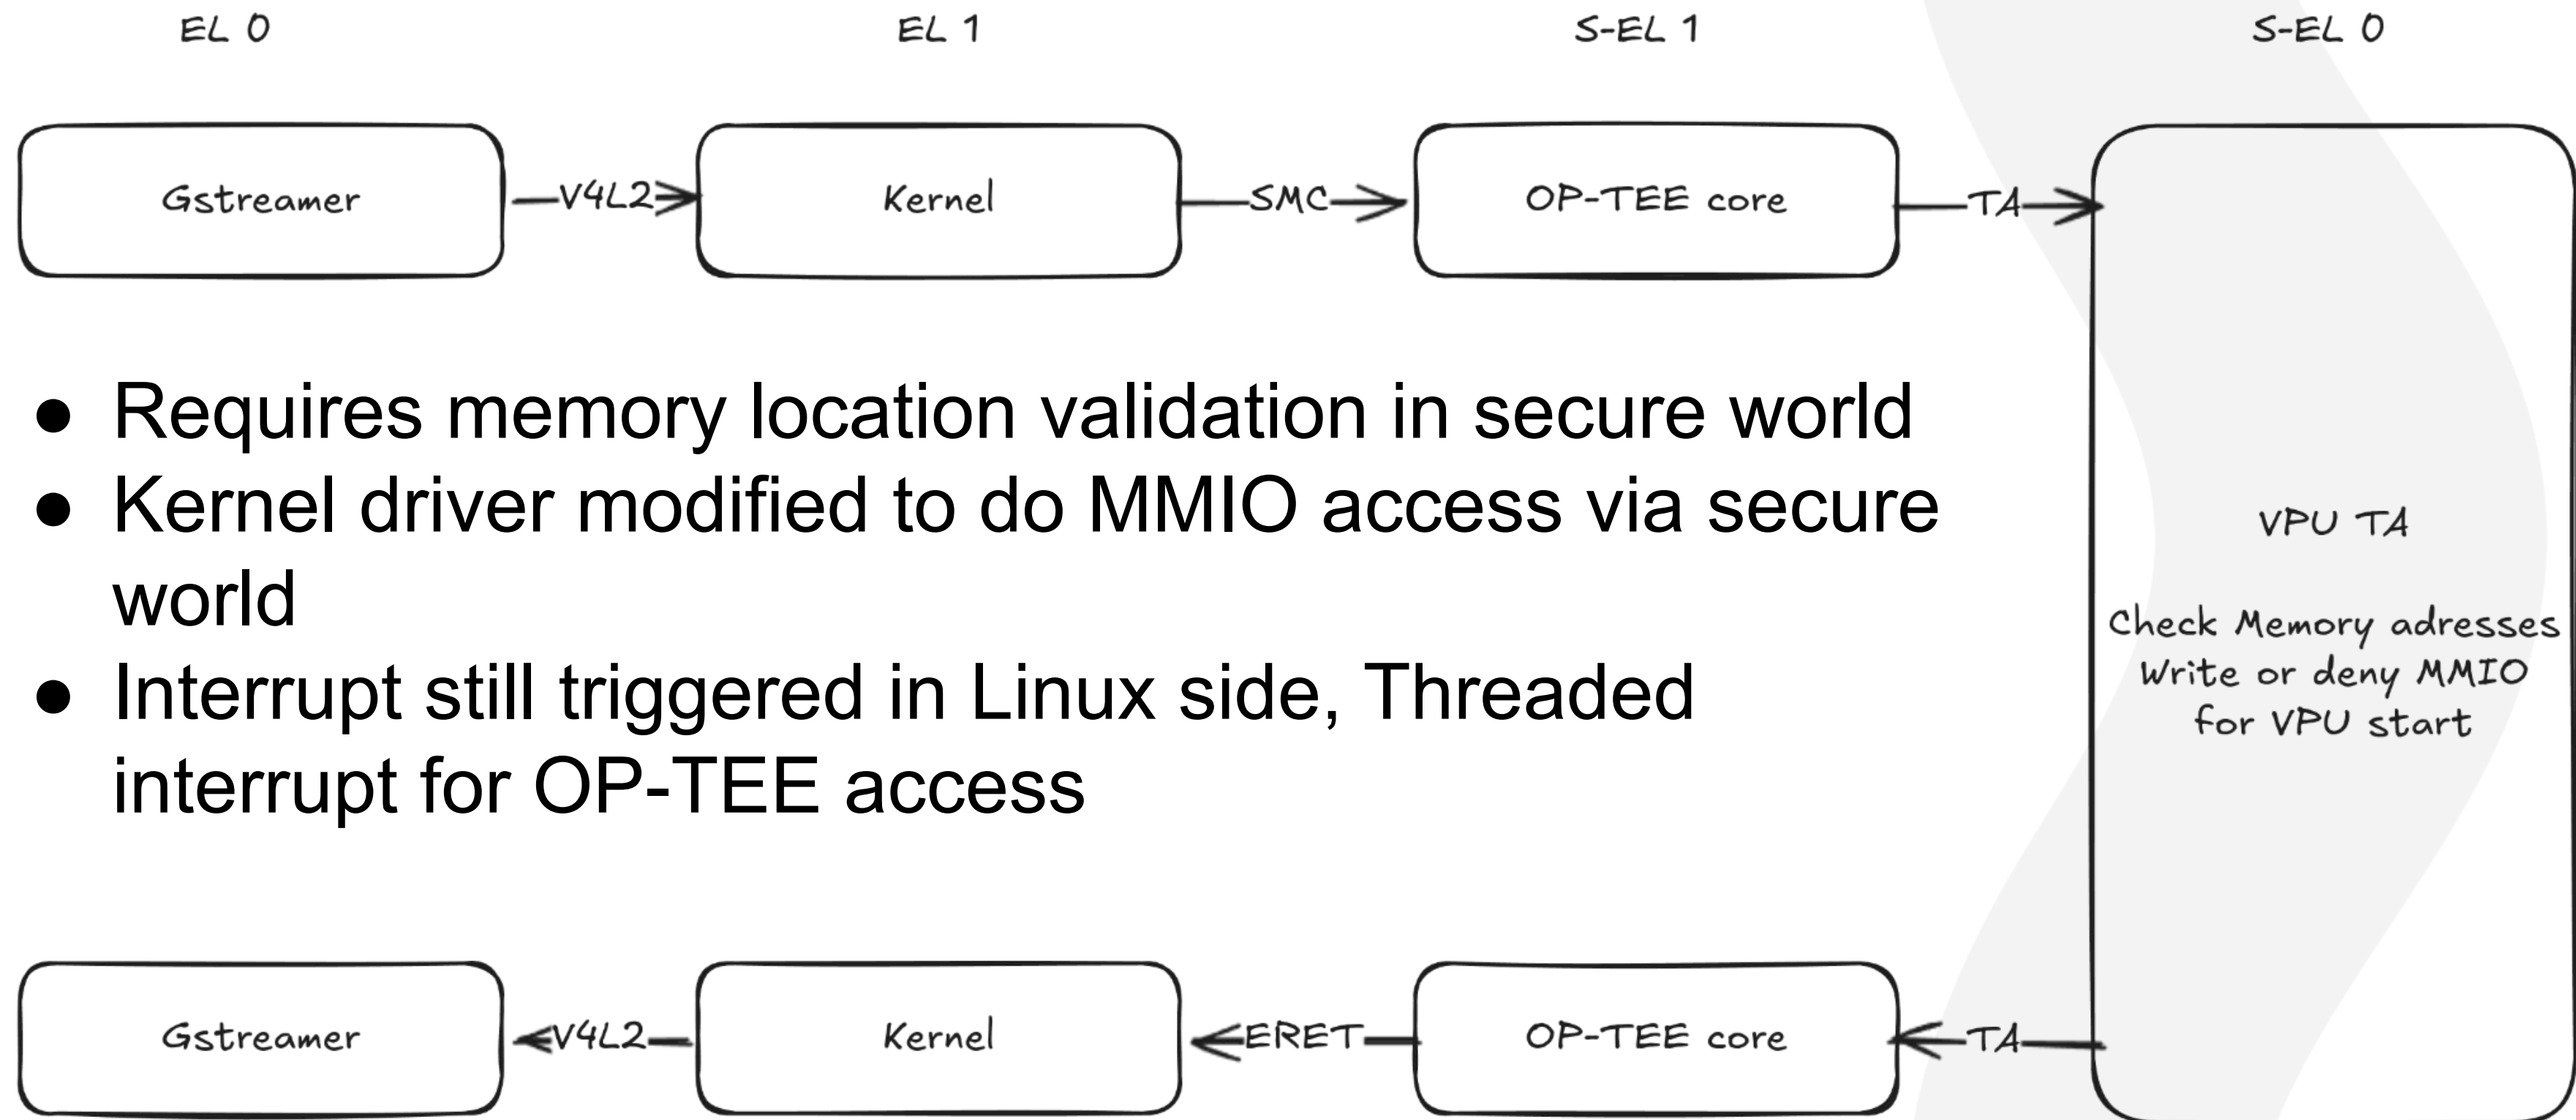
EL 0

EL 1

S-EL 1

S-EL 0

Gstreamer

V4L2

Kernel

SMC

OP-TEE core

TA

● Requires memory location validation in secure world
● Kernel driver modified to do MMIO access via secure world
● Interrupt still triggered in Linux side, Threaded interrupt for OP-TEE access

VPU TA

Check Memory adresses
Write or deny MMIO
for VPU start

Gstreamer

V4L2

Kernel

ERET

OP-TEE core

TA